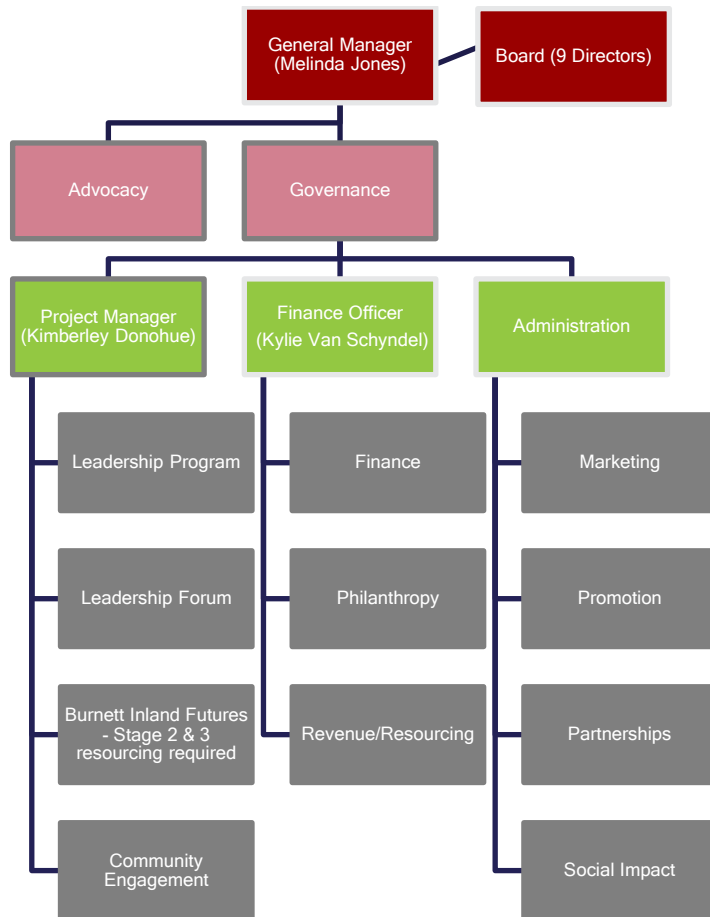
General Manager (Melinda Jones)

Board (9 Directors)

Advocacy

Governance

Project Manager (Kimberley Donohue)

Leadership Program

Leadership Forum

Burnett Inland Futures - Stage 2 & 3 resourcing required

Community Engagement

Finance Officer (Kylie Van Schyndel)

Finance

Philanthropy

Revenue/Resourcing

Administration

Marketing

Promotion

Partnerships

Social Impact